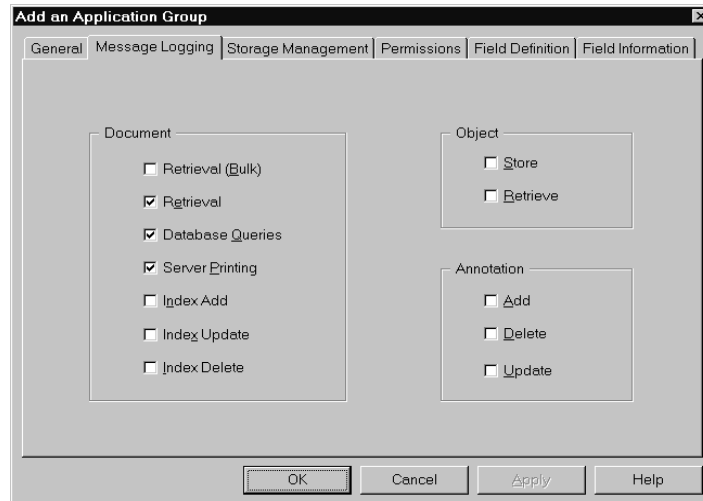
Add an Application Group

General | Message Logging | Storage Management | Permissions | Field Definition | Field Information

Document
☐ Retrieval (Bulk)
☑ Retrieval
☑ Database Queries
☑ Server Printing
☐ Index Add
☐ Index Update
☐ Index Delete

Object
☐ Store
☐ Retrieve

Annotation
☐ Add
☐ Delete
☐ Update

OK | Cancel | Apply | Help